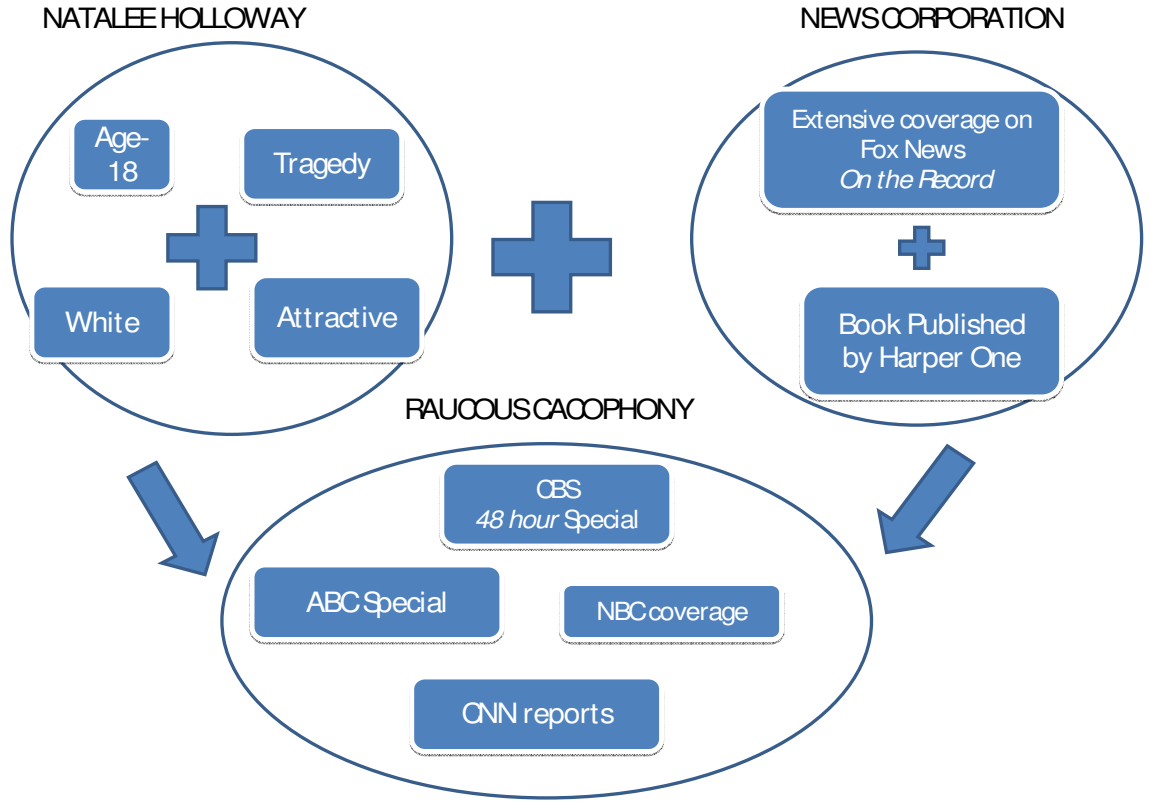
NATALEE HOLLOWAY

Age-18

Tragedy

White

Attractive

NEWS CORPORATION

Extensive coverage on Fox News *On the Record*

Book Published by Harper One

RAUCOUS CACOPHONY

CBS *48 hour* Special

ABC Special

NBC coverage

CNN reports